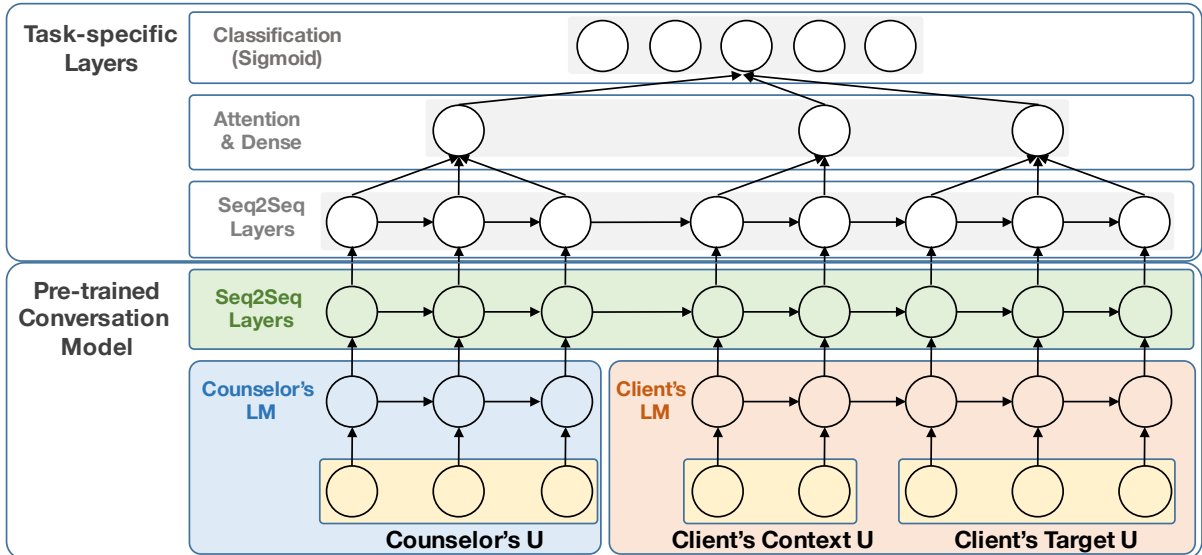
Task-specific Layers

Classification (Sigmoid)

Attention & Dense

Seq2Seq Layers

Pre-trained Conversation Model

Seq2Seq Layers

Counselor's LM

Client's LM

Counselor's U

Client's Context U

Client's Target U